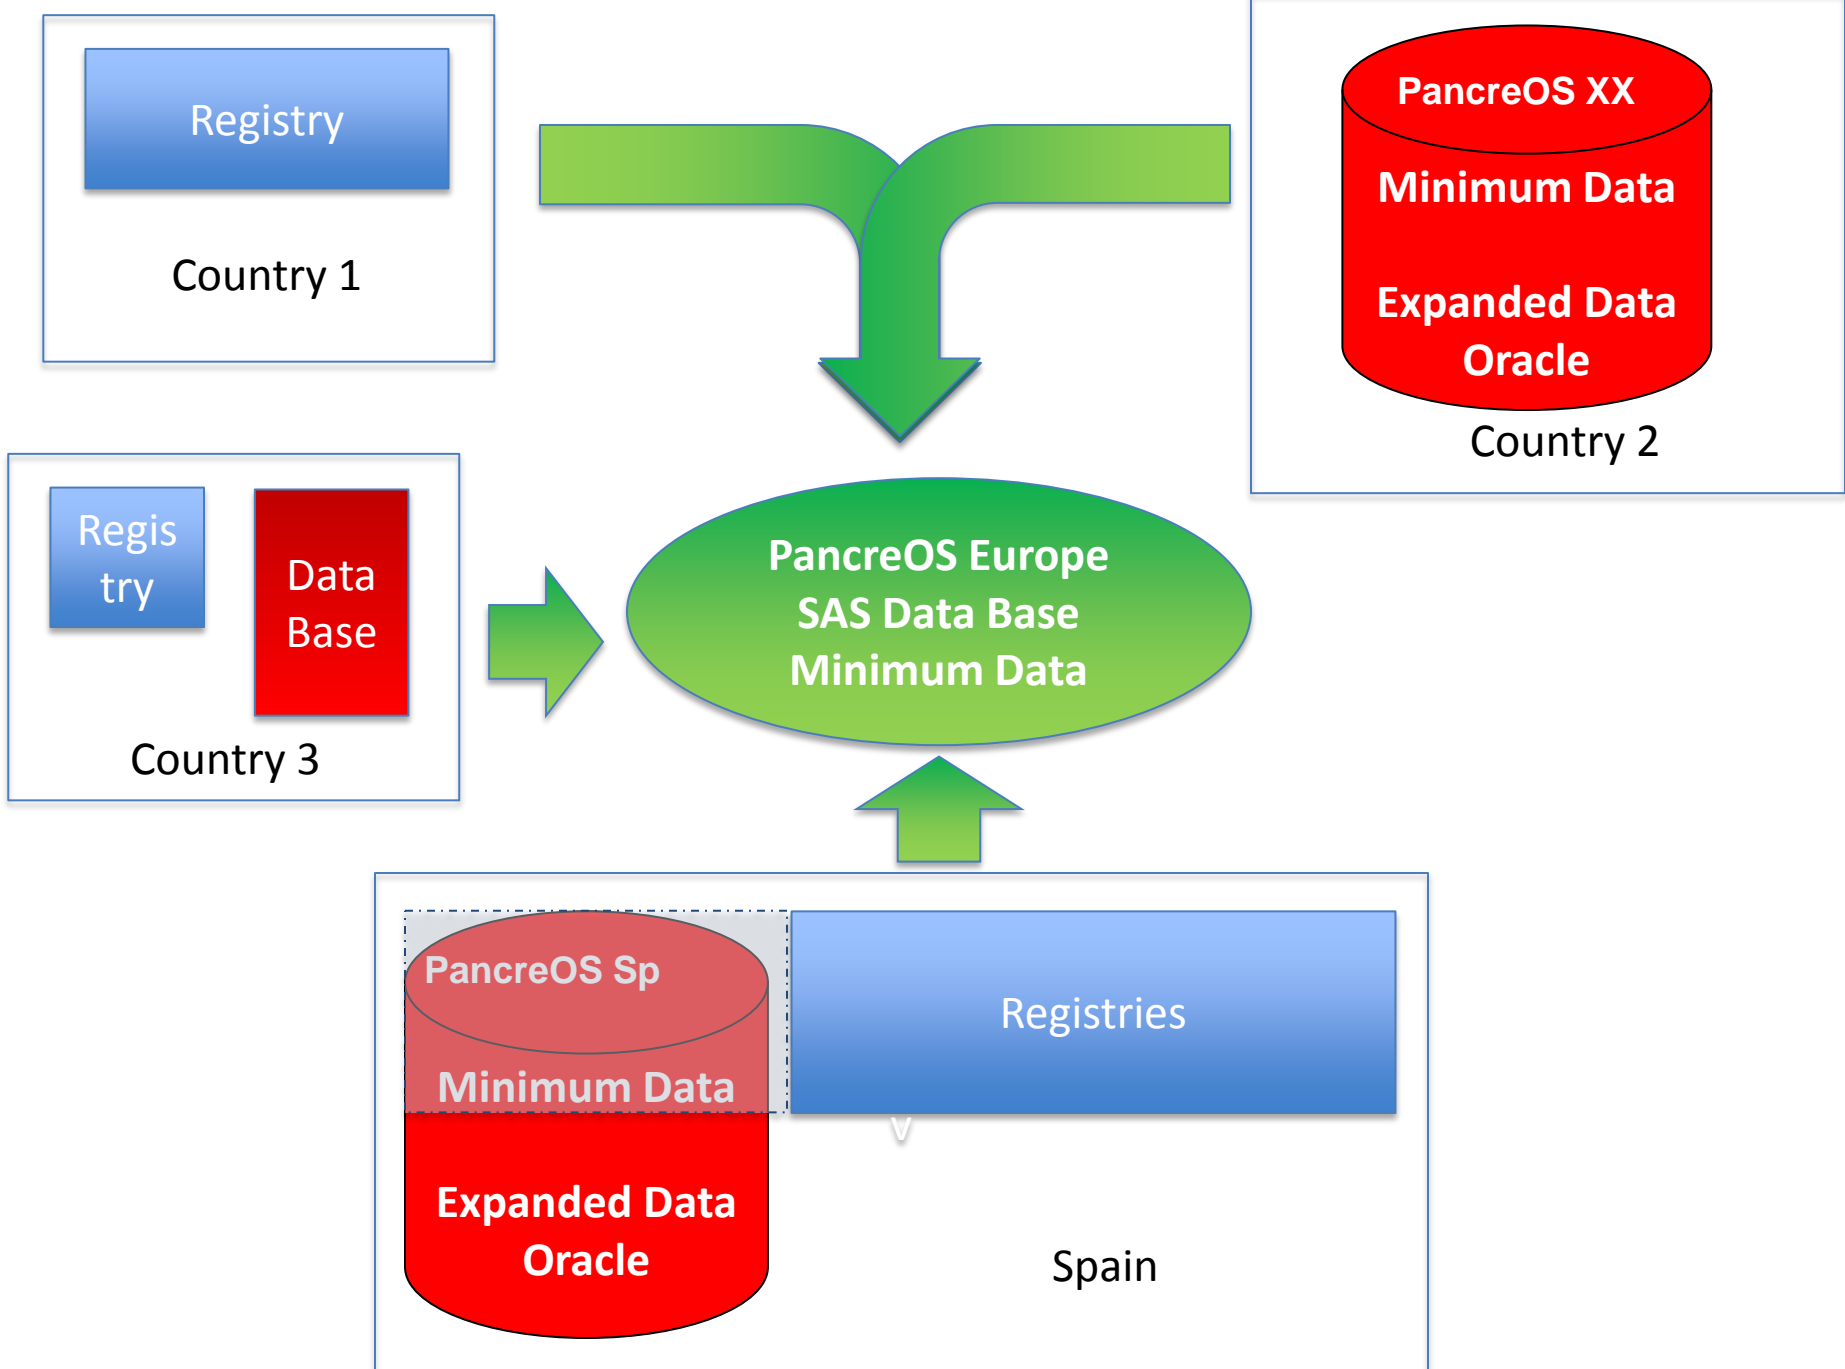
Registry

Country 1

PancreOS XX

Minimum Data

Expanded Data Oracle

Country 2

Regis try

Data Base

Country 3

PancreOS Europe SAS Data Base Minimum Data

PancreOS Sp

Minimum Data

Expanded Data Oracle

Registries

Spain